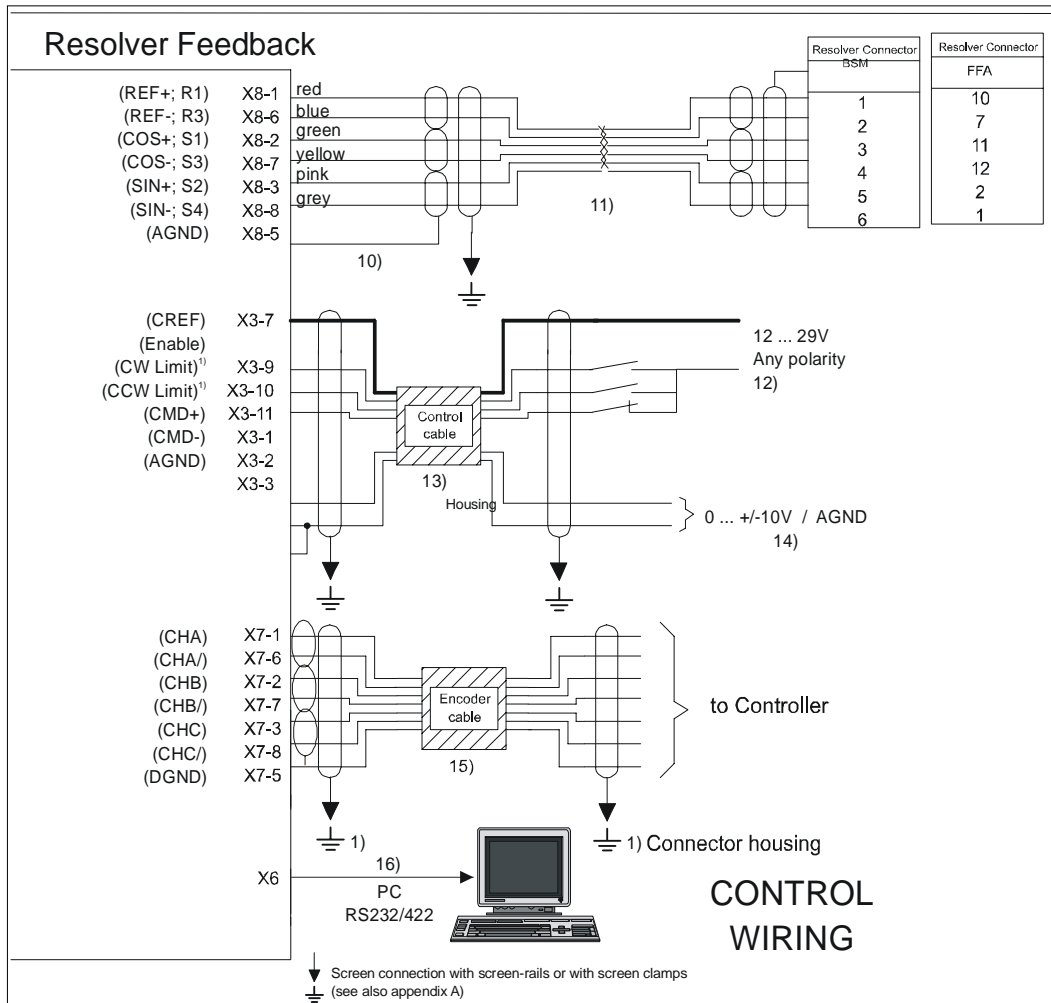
Resolver Feedback

| Resolver Connector BSM | Resolver Connector FFA |
|---|---|
| 1 | 10 |
| 2 | 7 |
| 3 | 11 |
| 4 | 12 |
| 5 | 2 |
| 6 | 1 |

(REF+; R1) X8-1 red
(REF-; R3) X8-6 blue
(COS+; S1) X8-2 green
(COS-; S3) X8-7 yellow
(SIN+; S2) X8-3 pink
(SIN-; S4) X8-8 grey
(AGND) X8-5

11)

10)

(CREF) X3-7
(Enable)
(CW Limit)$^{1)}$ X3-9
(CCW Limit)$^{1)}$ X3-10
(CMD+) X3-11
(CMD-) X3-1
(AGND) X3-2
X3-3

Control cable

13)

Housing

12 ... 29V
Any polarity
12)

0 ... +/-10V / AGND
14)

(CHA) X7-1
(CHA/) X7-6
(CHB) X7-2
(CHB/) X7-7
(CHC) X7-3
(CHC/) X7-8
(DGND) X7-5

Encoder cable

15)

to Controller

1)

1) Connector housing

X6

16)
PC
RS232/422

CONTROL
WIRING

Screen connection with screen-rails or with screen clamps
(see also appendix A)